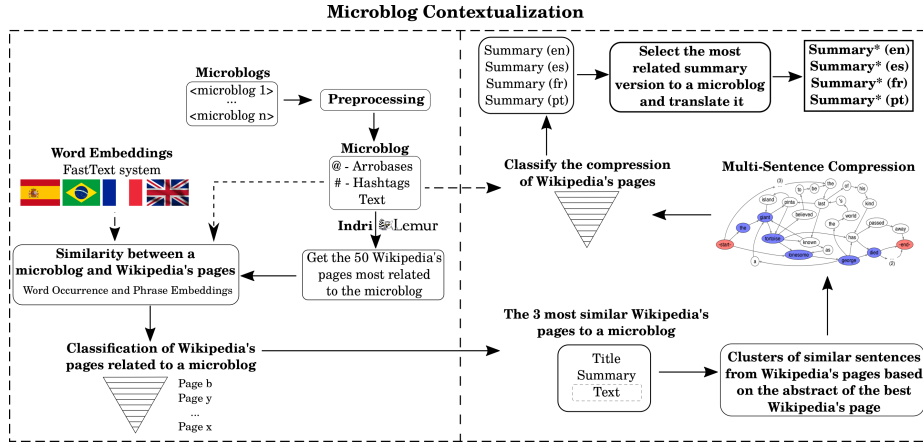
Microblog Contextualization

Microblogs
<microblog 1>
...
<microblog n>

Preprocessing

Microblog
@ - Arrobases
# - Hashtags
Text

Word Embeddings
FastText system

Indri Lemur

Similarity between a microblog and Wikipedia's pages
Word Occurrence and Phrase Embeddings

Get the 50 Wikipedia's pages most related to the microblog

Classification of Wikipedia's pages related to a microblog
Page b
Page y
...
Page x

Summary (en)
Summary (es)
Summary (fr)
Summary (pt)

Select the most related summary version to a microblog and translate it

Summary* (en)
Summary* (es)
Summary* (fr)
Summary* (pt)

Classify the compression of Wikipedia's pages

Multi-Sentence Compression

The 3 most similar Wikipedia's pages to a microblog

Title
Summary
Text

Clusters of similar sentences from Wikipedia's pages based on the abstract of the best Wikipedia's page